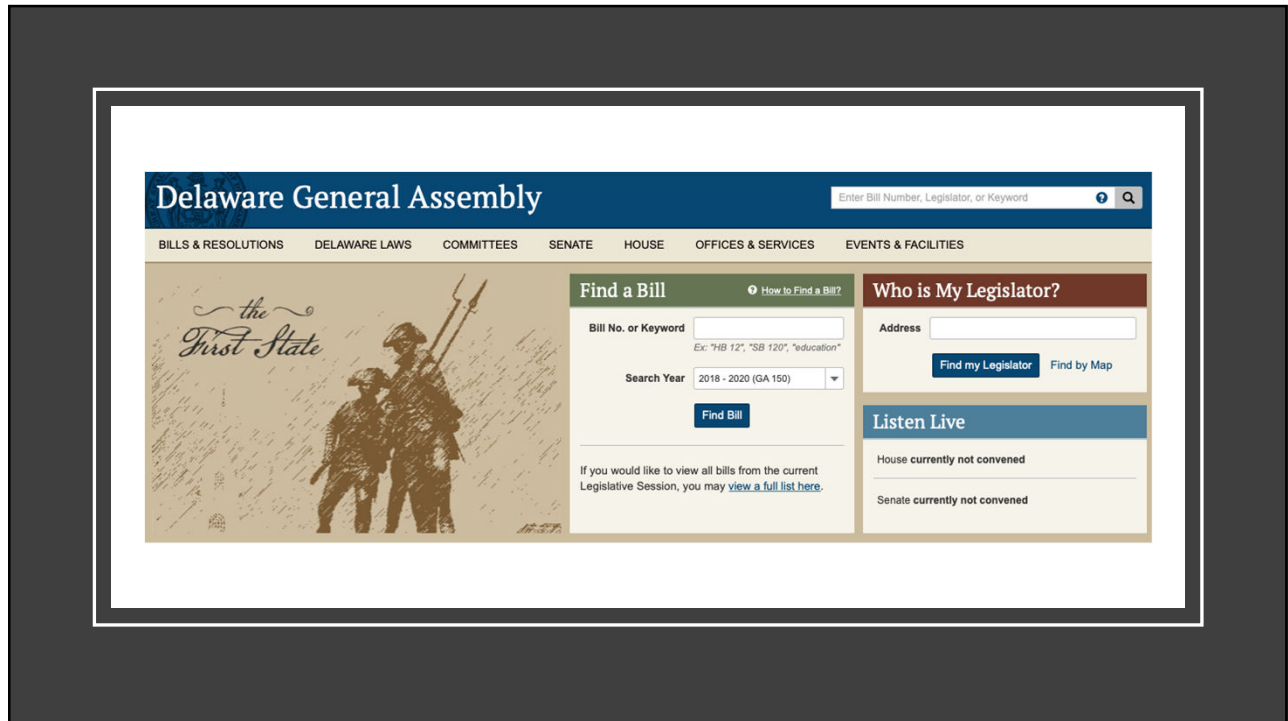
Delaware General Assembly

Enter Bill Number, Legislator, or Keyword

BILLS & RESOLUTIONS DELAWARE LAWS COMMITTEES SENATE HOUSE OFFICES & SERVICES EVENTS & FACILITIES

the First State

Find a Bill

How to Find a Bill?

Bill No. or Keyword

Ex: "HB 12", "SB 120", "education"

Search Year 2018 - 2020 (GA 150)

Find Bill

If you would like to view all bills from the current Legislative Session, you may view a full list here.

Who is My Legislator?

Address

Find my Legislator Find by Map

Listen Live

House currently not convened

Senate currently not convened